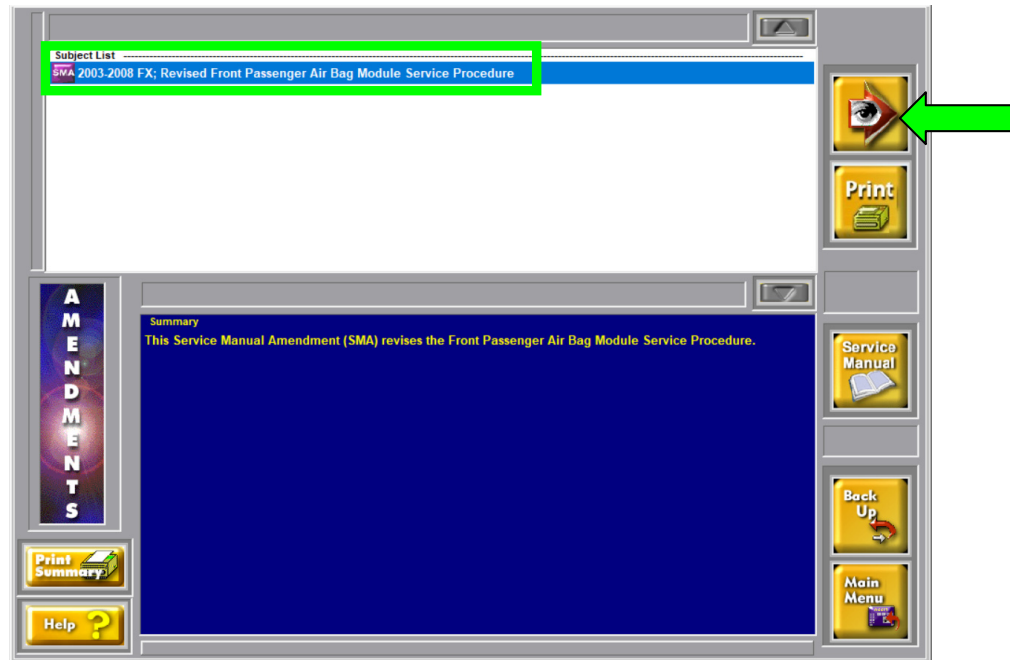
Subject List

SMA 2003-2008 FX; Revised Front Passenger Air Bag Module Service Procedure

Print

AMENDMENTS

Summary

This Service Manual Amendment (SMA) revises the Front Passenger Air Bag Module Service Procedure.

Service Manual

Back Up

Main Menu

Print Summary

Help